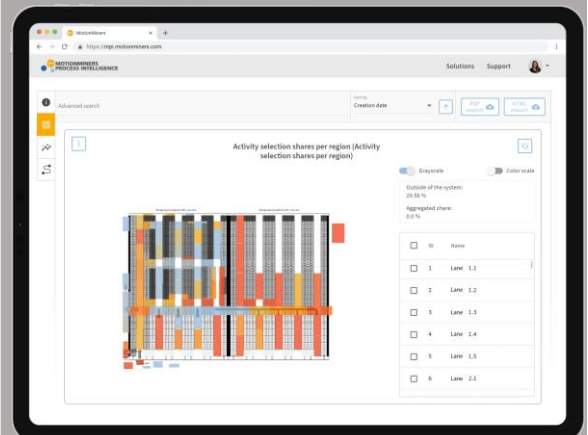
MotionMiners

https://mpi.motionminers.com

MOTIONMINERS PROCESS INTELLIGENCE

Solutions Support

Advanced search

Sort by
Creation date

PDF export

HTML export

Activity selection shares per region (Activity selection shares per region)

Grayscale

Color scale

Outside of the system:
29.56 %

Aggregated share:
0.0 %

| | ID | Name |
|---|---|---|
| ☐ | 1 | Lane 1.1 |
| ☐ | 2 | Lane 1.2 |
| ☐ | 3 | Lane 1.3 |
| ☐ | 4 | Lane 1.4 |
| ☐ | 5 | Lane 1.5 |
| ☐ | 6 | Lane 2.1 |